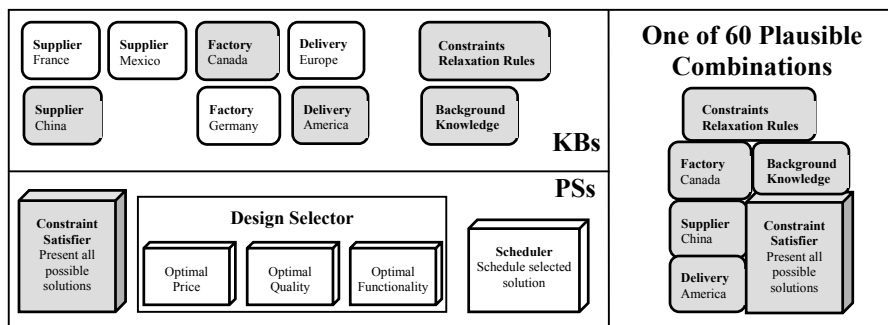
Supplier
France

Supplier
Mexico

Factory
Canada

Delivery
Europe

Constraints
Relaxation Rules

Supplier
China

Factory
Germany

Delivery
America

Background
Knowledge

KBs

PSs

Constraint
Satisfier
Present all possible solutions

Design Selector

Optimal
Price

Optimal
Quality

Optimal
Functionality

Scheduler
Schedule selected solution

One of 60 Plausible Combinations

Constraints
Relaxation Rules

Factory
Canada

Background
Knowledge

Supplier
China

Constraint
Satisfier
Present all possible solutions

Delivery
America